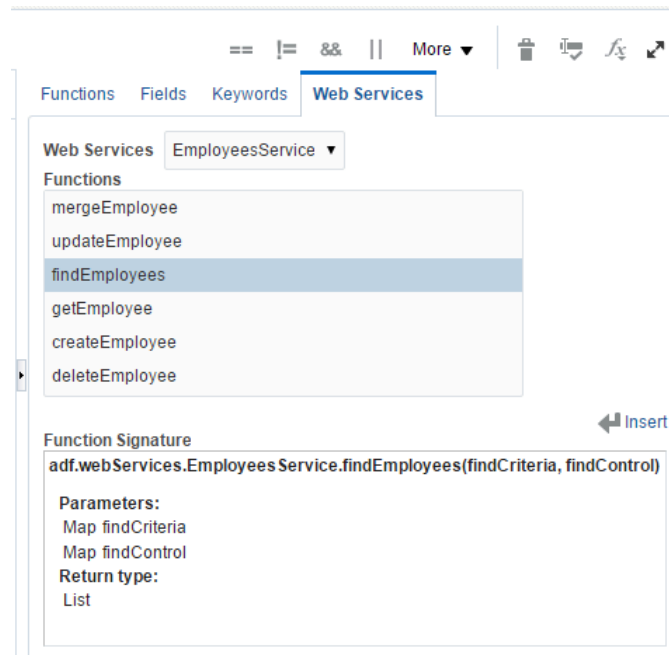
== != && || More ▼

Functions Fields Keywords Web Services

Web Services EmployeesService ▼

Functions

mergeEmployee

updateEmployee

findEmployees

getEmployee

createEmployee

deleteEmployee

Insert

Function Signature

adf.webServices.EmployeesService.findEmployees(findCriteria, findControl)

Parameters:

Map findCriteria

Map findControl

Return type:

List